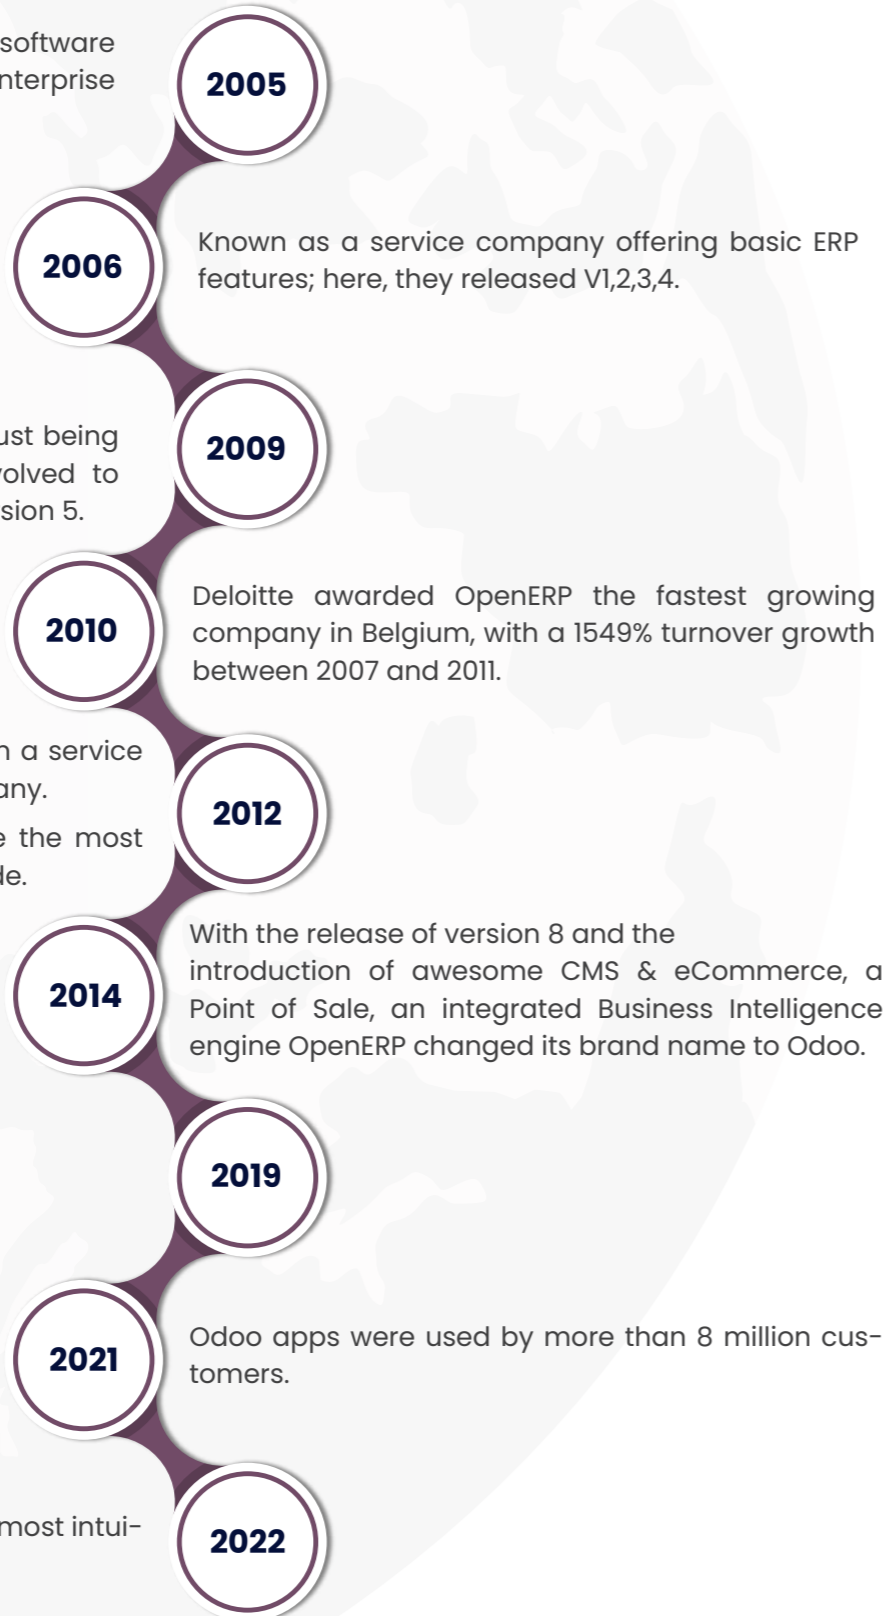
software
nterprise

2005

2006

Known as a service company offering basic ERP features; here, they released V1,2,3,4.

ust being
olved to
sion 5.

2009

2010

Deloitte awarded OpenERP the fastest growing company in Belgium, with a 1549% turnover growth between 2007 and 2011.

n a service
any.
e the most
le.

2012

2014

With the release of version 8 and the introduction of awesome CMS & eCommerce, a Point of Sale, an integrated Business Intelligence engine OpenERP changed its brand name to Odoo.

2019

2021

Odoo apps were used by more than 8 million customers.

most intui-

2022